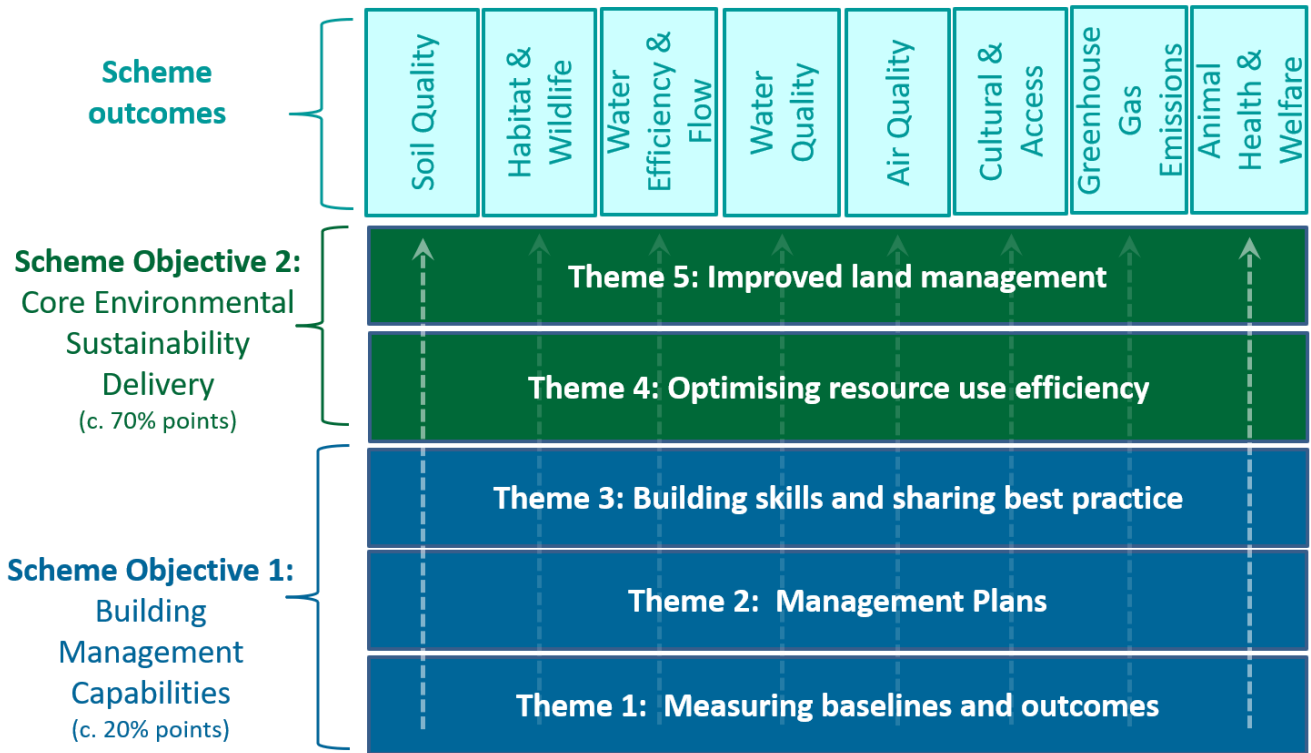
Scheme outcomes

Soil Quality

Habitat & Wildlife

Water Efficiency & Flow

Water Quality

Air Quality

Cultural & Access

Greenhouse Gas Emissions

Animal Health & Welfare

Scheme Objective 2: Core Environmental Sustainability Delivery (c. 70% points)

Theme 5: Improved land management

Theme 4: Optimising resource use efficiency

Scheme Objective 1: Building Management Capabilities (c. 20% points)

Theme 3: Building skills and sharing best practice

Theme 2: Management Plans

Theme 1: Measuring baselines and outcomes